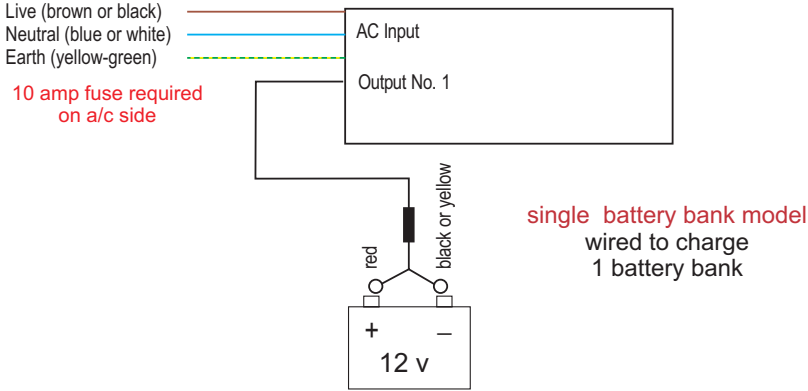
Live (brown or black)
Neutral (blue or white)
Earth (yellow-green)

10 amp fuse required on a/c side

AC Input

Output No. 1

black or yellow

red

single battery bank model
wired to charge
1 battery bank

+
–
12 v